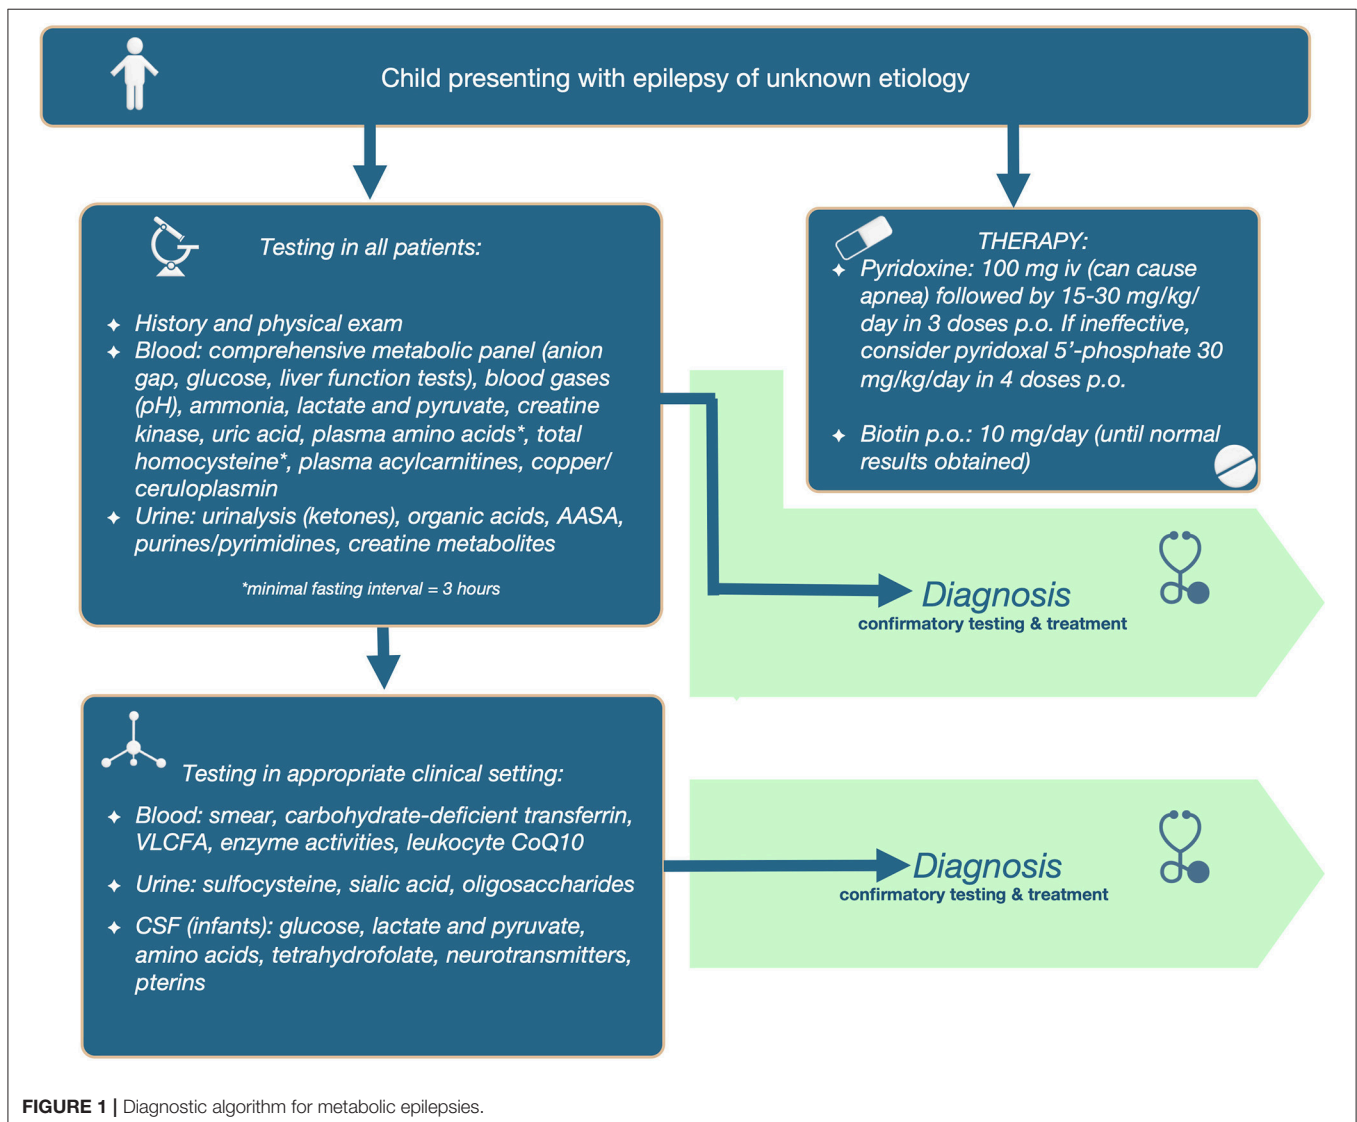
Child presenting with epilepsy of unknown etiology

Testing in all patients:

✦ History and physical exam
✦ Blood: comprehensive metabolic panel (anion gap, glucose, liver function tests), blood gases (pH), ammonia, lactate and pyruvate, creatine kinase, uric acid, plasma amino acids*, total homocysteine*, plasma acylcarnitines, copper/ ceruloplasmin
✦ Urine: urinalysis (ketones), organic acids, AASA, purines/pyrimidines, creatine metabolites

*minimal fasting interval = 3 hours

THERAPY:
✦ Pyridoxine: 100 mg iv (can cause apnea) followed by 15-30 mg/kg/ day in 3 doses p.o. If ineffective, consider pyridoxal 5'-phosphate 30 mg/kg/day in 4 doses p.o.

✦ Biotin p.o.: 10 mg/day (until normal results obtained)

Diagnosis
confirmatory testing & treatment

Testing in appropriate clinical setting:

✦ Blood: smear, carbohydrate-deficient transferrin, VLCFA, enzyme activities, leukocyte CoQ10

✦ Urine: sulfocysteine, sialic acid, oligosaccharides

✦ CSF (infants): glucose, lactate and pyruvate, amino acids, tetrahydrofolate, neurotransmitters, pterins

Diagnosis
confirmatory testing & treatment

FIGURE 1 | Diagnostic algorithm for metabolic epilepsies.